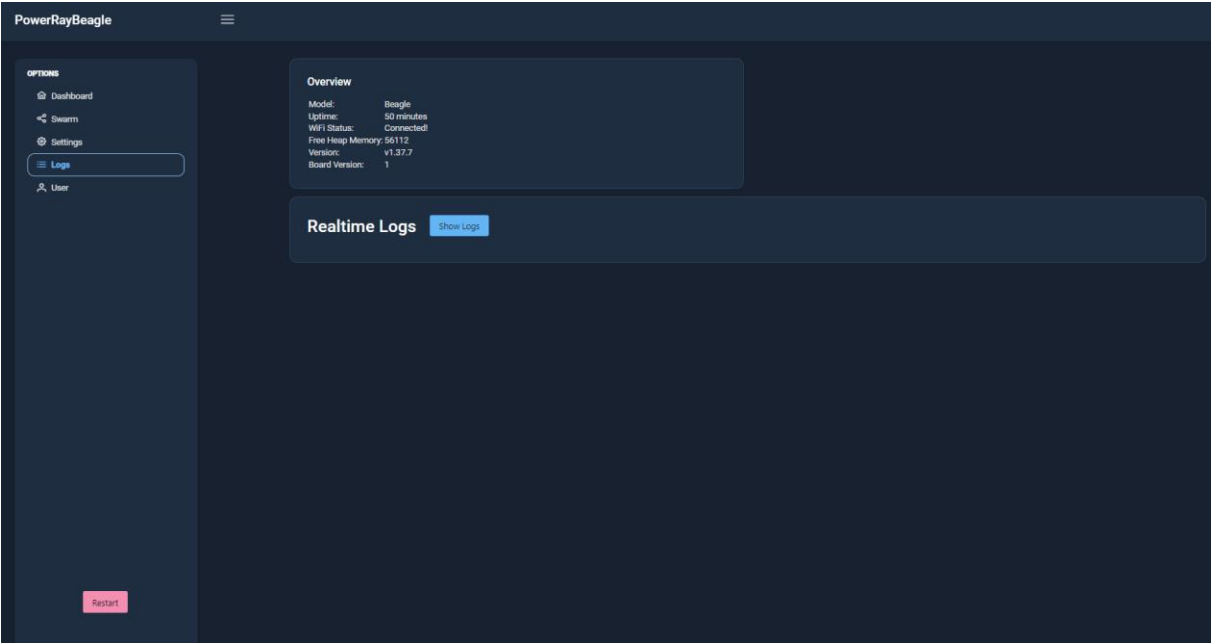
PowerRayBeagle

OPTIONS
Dashboard
Swarm
Settings
Logs
User

Restart

Overview

| | |
|---|---|
| Model: | Beagle |
| Uptime: | 50 minutes |
| WiFi Status: | Connected! |
| Free Heap Memory: | 56112 |
| Version: | v1.37.7 |
| Board Version: | 1 |

Realtime Logs Show Logs